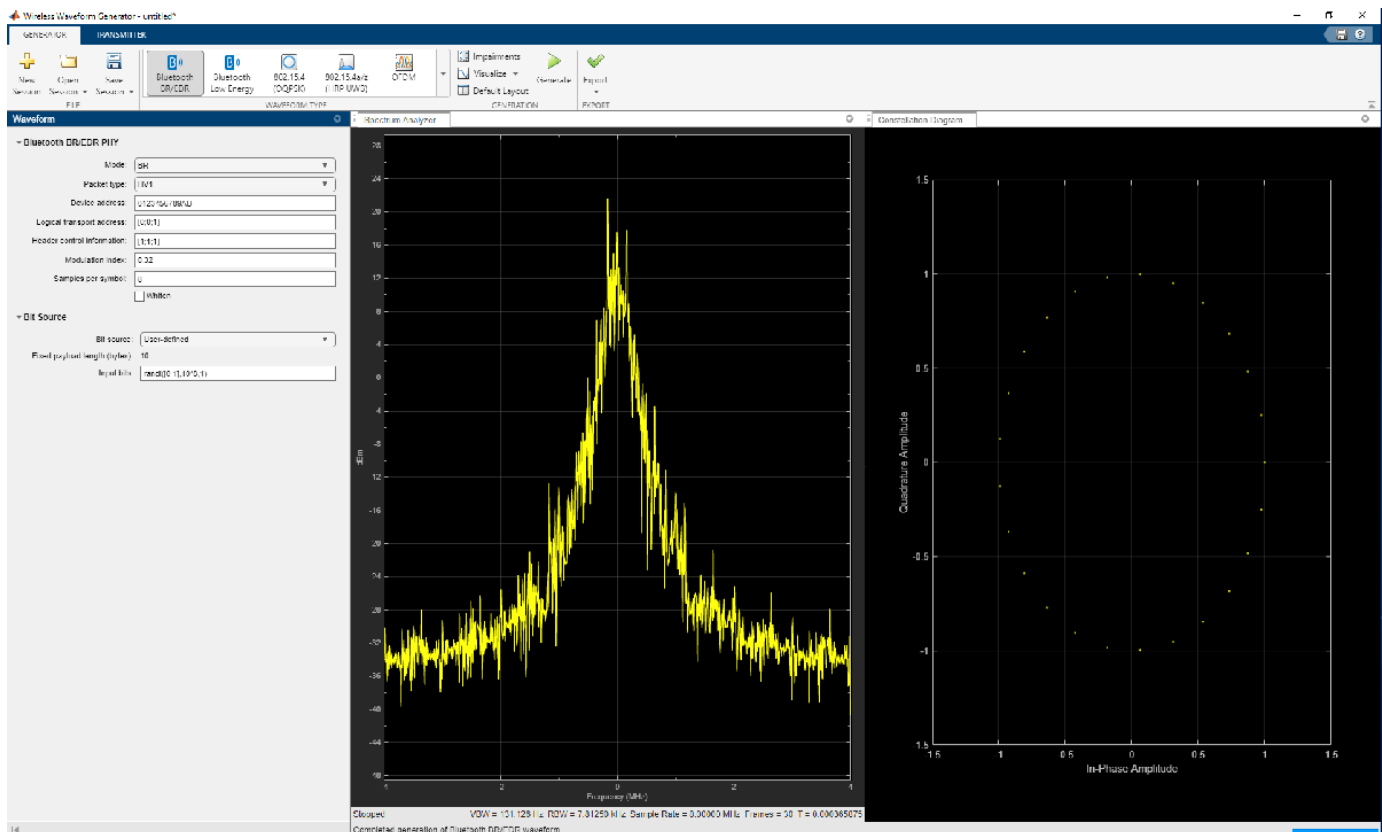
Wireless Waveform Generator - untitled*

GENERATOR TRANSMITTER

New Session Open Session Save Session
FILE

Bluetooth BR/EDR Bluetooth Low Energy 802.15.4 (OQPSK) 802.15.4a/z (HRP UWB) OFDM
WAVEFORM TYPE

Impairments
Visualize
Default Layout
Generate
GENERATION

Export
EXPORT

Waveform

Bluetooth BR/EDR PHY

Mode BR
Packet type FM1
Device address 0123456789AB
Logical transport address [0;0;1]
Header control information [1;1;1]
Modulation index 0.32
Samples per symbol 8
Whiten

Bit Source

Bit source User-defined
Fixed payload length (bytes) 10
Input bits randi([0 1],10*8,1)

Spectrum Analyzer

28
24
20
16
12
8
4
0
-4
-8
-12
-16
-20
-24
-28
-32
-36
-40
-44
-48

dBm

-4 -2 0 2 4
Frequency (MHz)

Stopped VBW = 131.128 Hz RBW = 7.81250 kHz Sample Rate = 8.00000 MHz Frames = 30 T = 0.000365075

Constellation Diagram

1.5
1
0.5
0
-0.5
-1
-1.5

Quadrature Amplitude

-1.5 -1 -0.5 0 0.5 1 1.5
In-Phase Amplitude

Completed generation of Bluetooth BR/EDR waveform